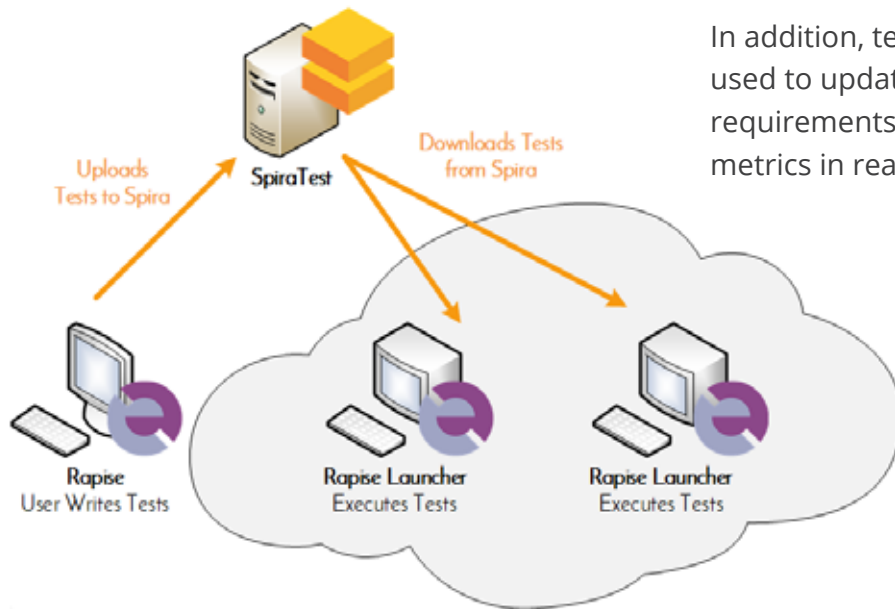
SpiraTest

Uploads Tests to Spira

Downloads Tests from Spira

Rapise
User Writes Tests

Rapise Launcher
Executes Tests

Rapise Launcher
Executes Tests

In addition, te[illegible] used to updat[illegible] requirements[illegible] metrics in rea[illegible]